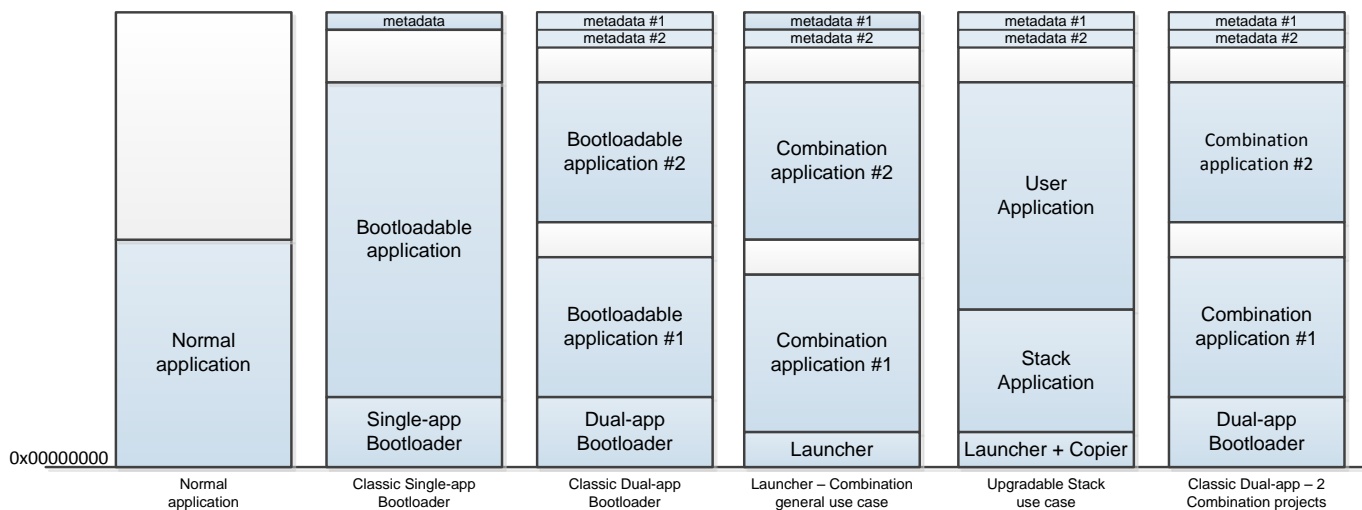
metadata

metadata #1
metadata #2

metadata #1
metadata #2

metadata #1
metadata #2

metadata #1
metadata #2

Normal application

Bootloadable application

Single-app Bootloader

Bootloadable application #2

Bootloadable application #1

Dual-app Bootloader

Combination application #2

Combination application #1

Launcher

User Application

Stack Application

Launcher + Copier

Combination application #2

Combination application #1

Dual-app Bootloader

0x00000000

Normal application

Classic Single-app Bootloader

Classic Dual-app Bootloader

Launcher – Combination general use case

Upgradable Stack use case

Classic Dual-app – 2 Combination projects